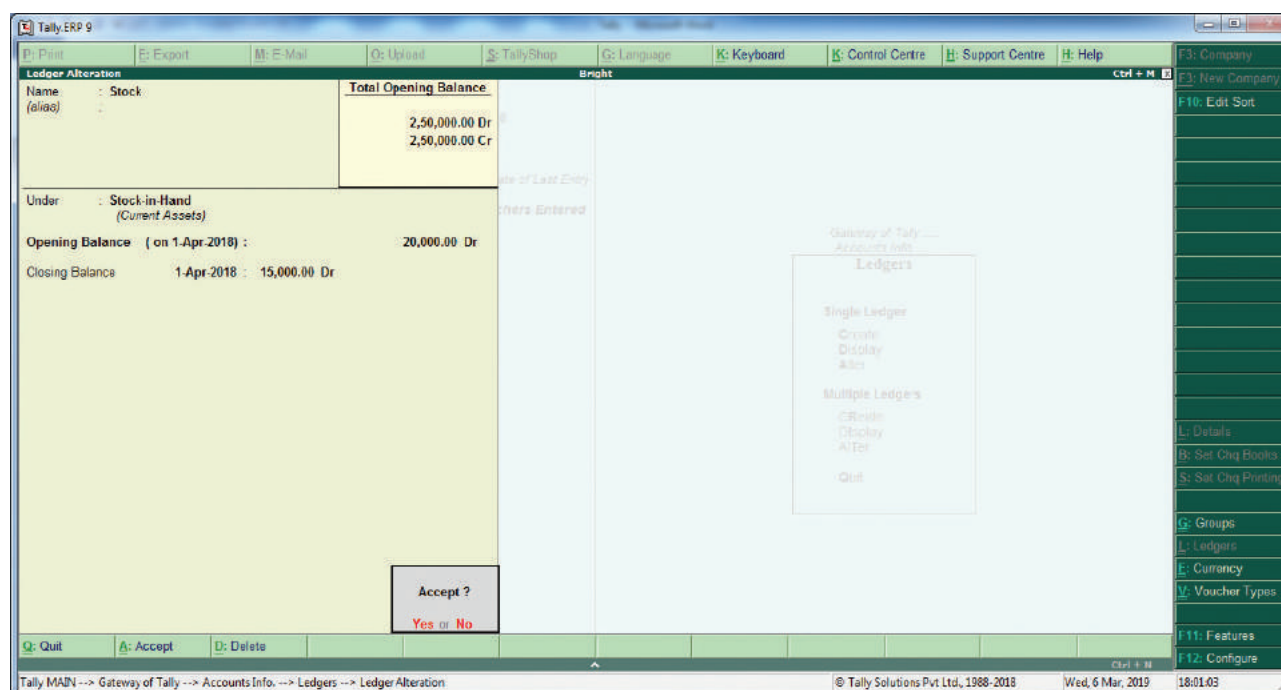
Tally.ERP 9

P: Print | E: Export | M: E-Mail | O: Upload | S: TallyShop | G: Language | K: Keyboard | K: Control Centre | H: Support Centre | H: Help

Ledger Alteration
Bright
Ctrl + M

Name : Stock
(alias) :

Total Opening Balance
2,50,000.00 Dr
2,50,000.00 Cr

Under : Stock-in-Hand
(Current Assets)

Opening Balance ( on 1-Apr-2018) : 20,000.00 Dr

Closing Balance 1-Apr-2018 : 15,000.00 Dr

ate of Last Entry
chers Entered

Gateway of Tally
Accounts Info.
Ledgers

Single Ledger
Create
Display
Alter

Multiple Ledgers
CReate
Display
AlTer

Quit

Accept ?
Yes or No

F3: Company
F3: New Company
F10: Edit Sort
L: Details
B: Set Chq Books
S: Set Chq Printing
G: Groups
L: Ledgers
E: Currency
V: Voucher Types
F11: Features
F12: Configure

Q: Quit | A: Accept | D: Delete

Ctrl + N

Tally MAIN --> Gateway of Tally --> Accounts Info. --> Ledgers --> Ledger Alteration
© Tally Solutions Pvt Ltd., 1988-2018
Wed, 6 Mar, 2019
18:01:03